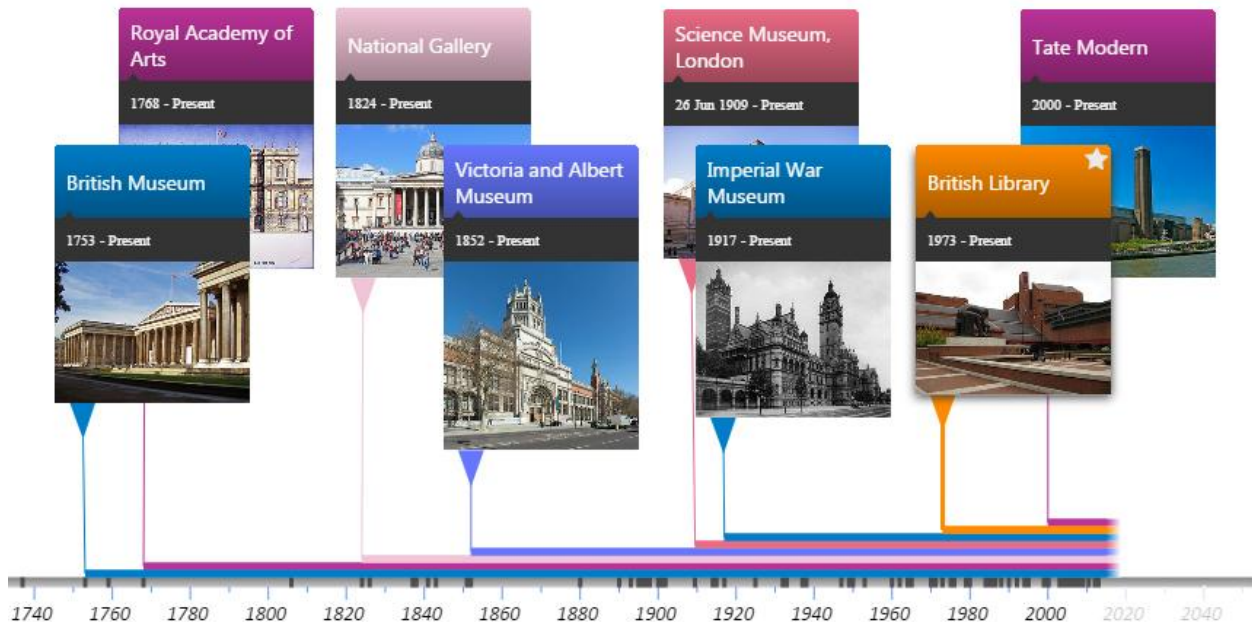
Royal Academy of Arts

1768 - Present

National Gallery

1824 - Present

Science Museum, London

26 Jun 1909 - Present

Tate Modern

2000 - Present

British Museum

1753 - Present

Victoria and Albert Museum

1852 - Present

Imperial War Museum

1917 - Present

British Library

1973 - Present

1740 1760 1780 1800 1820 1840 1860 1880 1900 1920 1940 1960 1980 2000 2020 2040